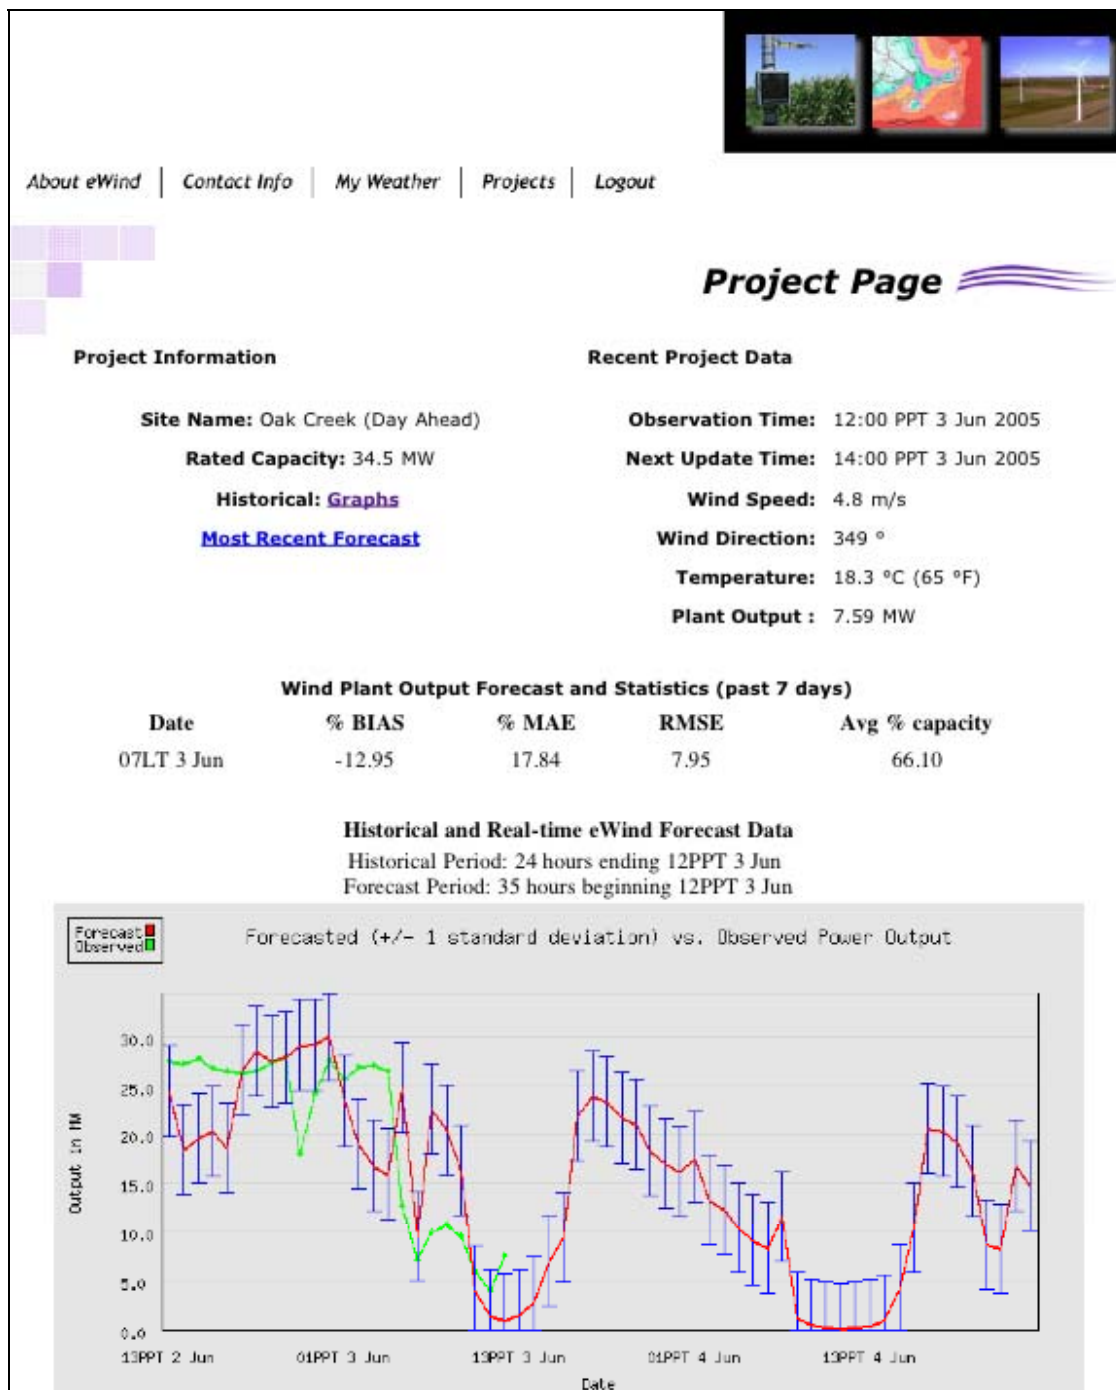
About eWind | Contact Info | My Weather | Projects | Logout

Project Page

Project Information

Site Name: Oak Creek (Day Ahead)
Rated Capacity: 34.5 MW
Historical: Graphs
Most Recent Forecast

Recent Project Data

Observation Time: 12:00 PPT 3 Jun 2005
Next Update Time: 14:00 PPT 3 Jun 2005
Wind Speed: 4.8 m/s
Wind Direction: 349 °
Temperature: 18.3 °C (65 °F)
Plant Output : 7.59 MW

Wind Plant Output Forecast and Statistics (past 7 days)

| Date | % BIAS | % MAE | RMSE | Avg % capacity |
|---|---|---|---|---|
| 07LT 3 Jun | -12.95 | 17.84 | 7.95 | 66.10 |

Historical and Real-time eWind Forecast Data
Historical Period: 24 hours ending 12PPT 3 Jun
Forecast Period: 35 hours beginning 12PPT 3 Jun

Forecast
Observed

Forecasted (+/- 1 standard deviation) vs. Observed Power Output

Output in MW

30.0
25.0
20.0
15.0
10.0
5.0
0.0

13PPT 2 Jun
01PPT 3 Jun
13PPT 3 Jun
01PPT 4 Jun
13PPT 4 Jun

Date